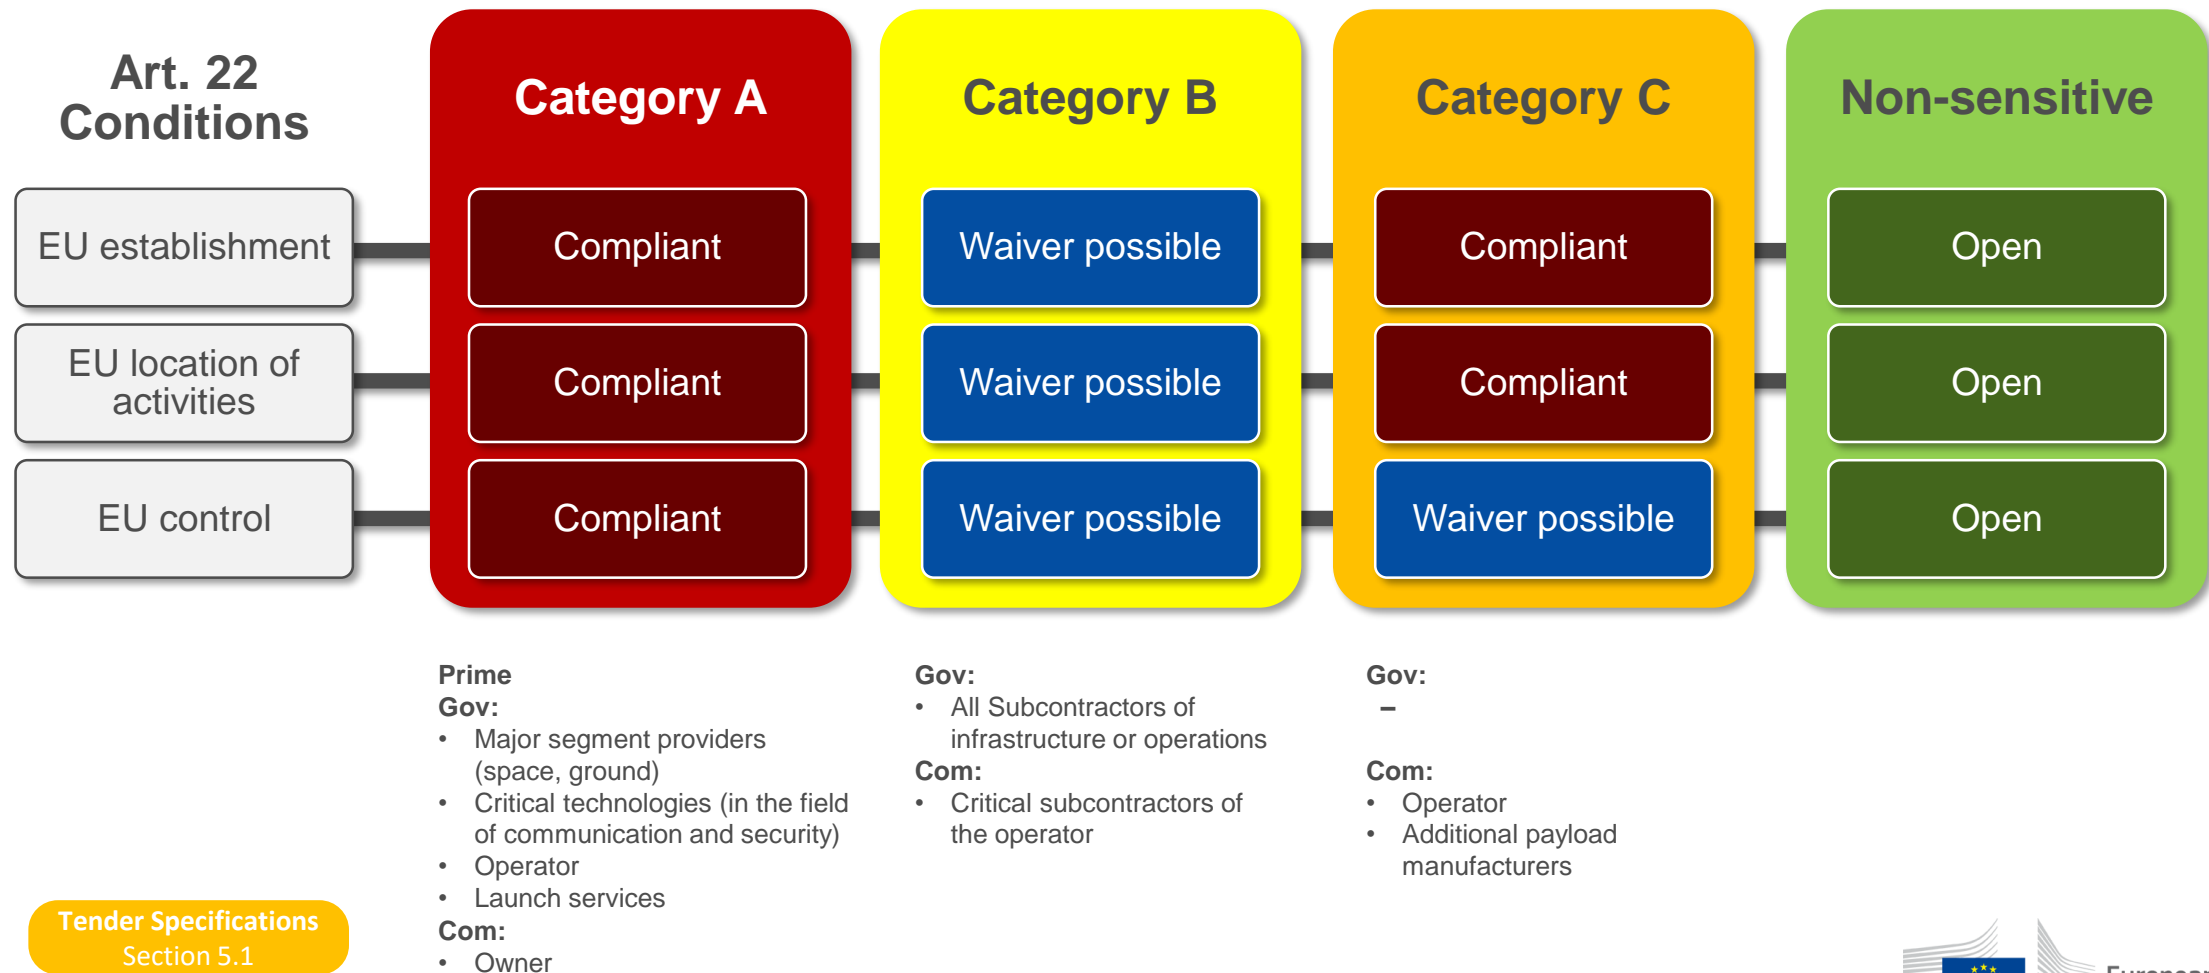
Art. 22 Conditions

| Art. 22 Conditions | Category A | Category B | Category C | Non-sensitive |
|---|---|---|---|---|
| EU establishment | Compliant | Waiver possible | Compliant | Open |
| EU location of activities | Compliant | Waiver possible | Compliant | Open |
| EU control | Compliant | Waiver possible | Waiver possible | Open |

Prime
Gov:
• Major segment providers (space, ground)
• Critical technologies (in the field of communication and security)
• Operator
• Launch services
Com:
• Owner

Gov:
• All Subcontractors of infrastructure or operations
Com:
• Critical subcontractors of the operator

Gov:
–
Com:
• Operator
• Additional payload manufacturers

Tender Specifications
Section 5.1

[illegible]